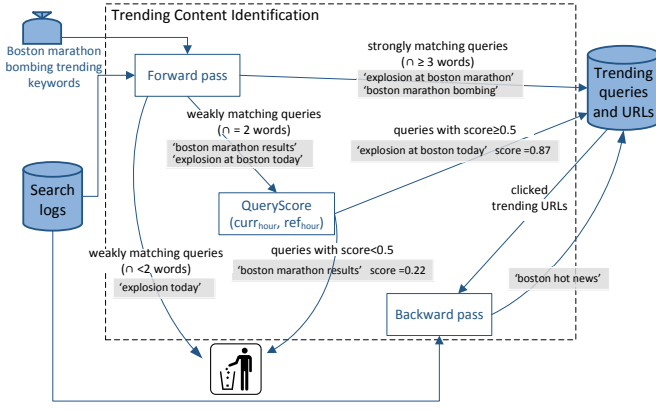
Trending Content Identification

Boston marathon bombing trending keywords

Forward pass

strongly matching queries ($\cap \geq 3$ words)

'explosion at boston marathon'
'boston marathon bombing'

Trending queries and URLs

weakly matching queries ($\cap = 2$ words)

'boston marathon results'
'explosion at boston today'

queries with score≥0.5

'explosion at boston today' score =0.87

Search logs

QueryScore ($curr_{hour}$, $ref_{hour}$)

clicked trending URLs

weakly matching queries ($\cap < 2$ words)

'explosion today'

queries with score<0.5

'boston marathon results' score =0.22

'boston hot news'

Backward pass